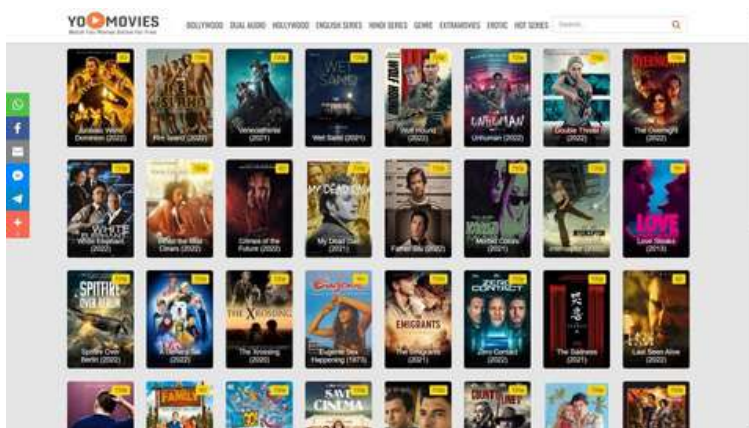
YO MOVIES
Watch You Movies Online for Free

BOLLYWOOD DUAL AUDIO HOLLYWOOD ENGLISH SERIES HINDI SERIES GENRE EXTRAMOVIES EROTIC HOT SERIES Search

Jurassic World Dominion (2022)
Fire Island (2022)
Venecafrenia (2021)
Wet Sand (2021)
Wolf Hound (2022)
Unhuman (2022)
Double Threat (2022)
The Overnight (2022)

White Elephant (2022)
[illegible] (2022)
Crimes of the Future (2022)
My Dead Dad (2021)
Father Stu (2022)
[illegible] (2021)
Interceptor (2022)
Love Strikes (2013)

Spitfire Over Berlin (2022)
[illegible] (2022)
The Xrossing (2020)
Erogenic Sex Happening (1973)
The Emigrants (2021)
Zero Contact (2022)
The Sadness (2021)
Last Seen Alive (2022)